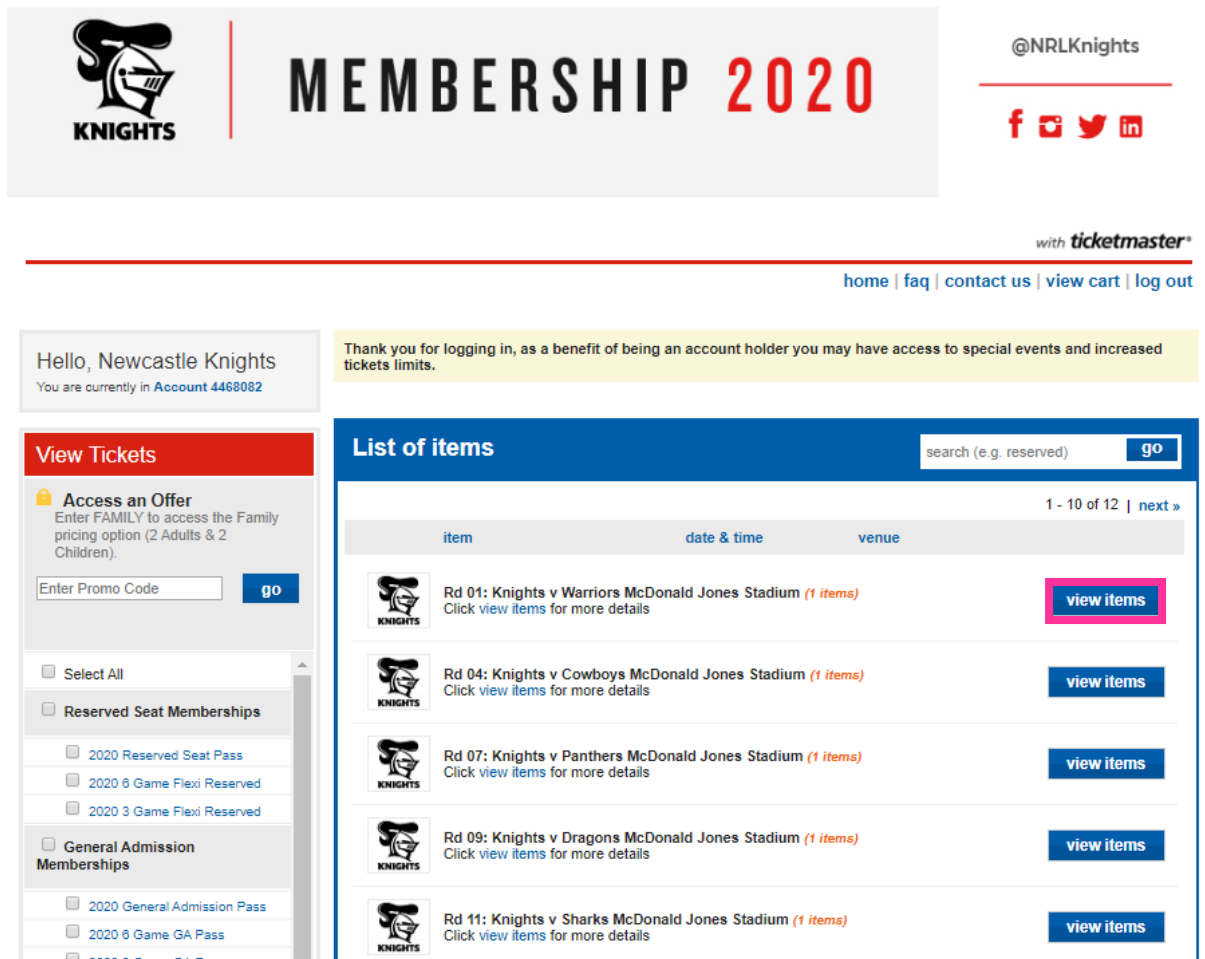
KNIGHTS

MEMBERSHIP 2020

@NRLKnights

with ticketmaster®

home | faq | contact us | view cart | log out

Hello, Newcastle Knights
You are currently in Account 4468082

Thank you for logging in, as a benefit of being an account holder you may have access to special events and increased tickets limits.

View Tickets

Access an Offer
Enter FAMILY to access the Family pricing option (2 Adults & 2 Children).

Enter Promo Code go

Select All

Reserved Seat Memberships

2020 Reserved Seat Pass

2020 6 Game Flexi Reserved

2020 3 Game Flexi Reserved

General Admission Memberships

2020 General Admission Pass

2020 6 Game GA Pass

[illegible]

List of items

search (e.g. reserved) go

1 - 10 of 12 | next »

| item | date & time | venue |
|---|---|---|

KNIGHTS
Rd 01: Knights v Warriors McDonald Jones Stadium (1 items)
Click view items for more details
view items

KNIGHTS
Rd 04: Knights v Cowboys McDonald Jones Stadium (1 items)
Click view items for more details
view items

KNIGHTS
Rd 07: Knights v Panthers McDonald Jones Stadium (1 items)
Click view items for more details
view items

KNIGHTS
Rd 09: Knights v Dragons McDonald Jones Stadium (1 items)
Click view items for more details
view items

KNIGHTS
Rd 11: Knights v Sharks McDonald Jones Stadium (1 items)
Click view items for more details
view items